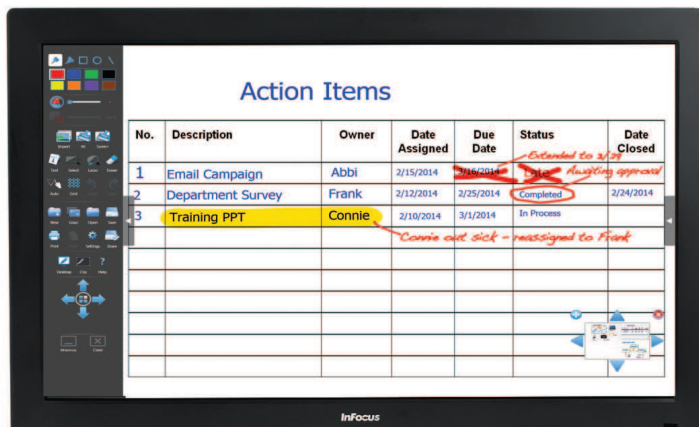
Action Items

| No. | Description | Owner | Date Assigned | Due Date | Status | Date Closed |
|---|---|---|---|---|---|---|
| 1 | Email Campaign | Abbi | 2/15/2014 | 3/16/2014 | Late | |
| 2 | Department Survey | Frank | 2/12/2014 | 2/25/2014 | Completed | 2/24/2014 |
| 3 | Training PPT | Connie | 2/10/2014 | 3/1/2014 | In Process | |
| | | | | | | |
| | | | | | | |
| | | | | | | |
| | | | | | | |
| | | | | | | |
| | | | | | | |

Extended to 3/24

Awaiting approval

Connie out sick - reassigned to Frank

InFocus